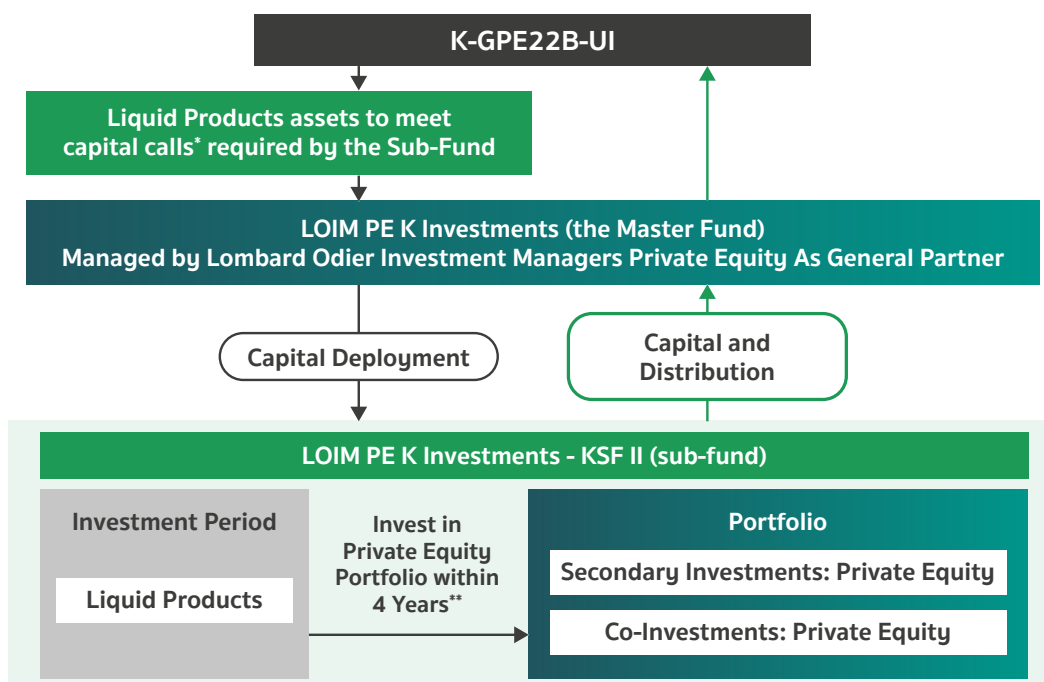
K-GPE22B-UI

Liquid Products assets to meet capital calls* required by the Sub-Fund

LOIM PE K Investments (the Master Fund)
Managed by Lombard Odier Investment Managers Private Equity As General Partner

Capital Deployment

Capital and Distribution

LOIM PE K Investments - KSF II (sub-fund)

Investment Period

Liquid Products

Invest in Private Equity Portfolio within 4 Years**

Portfolio

Secondary Investments: Private Equity

Co-Investments: Private Equity